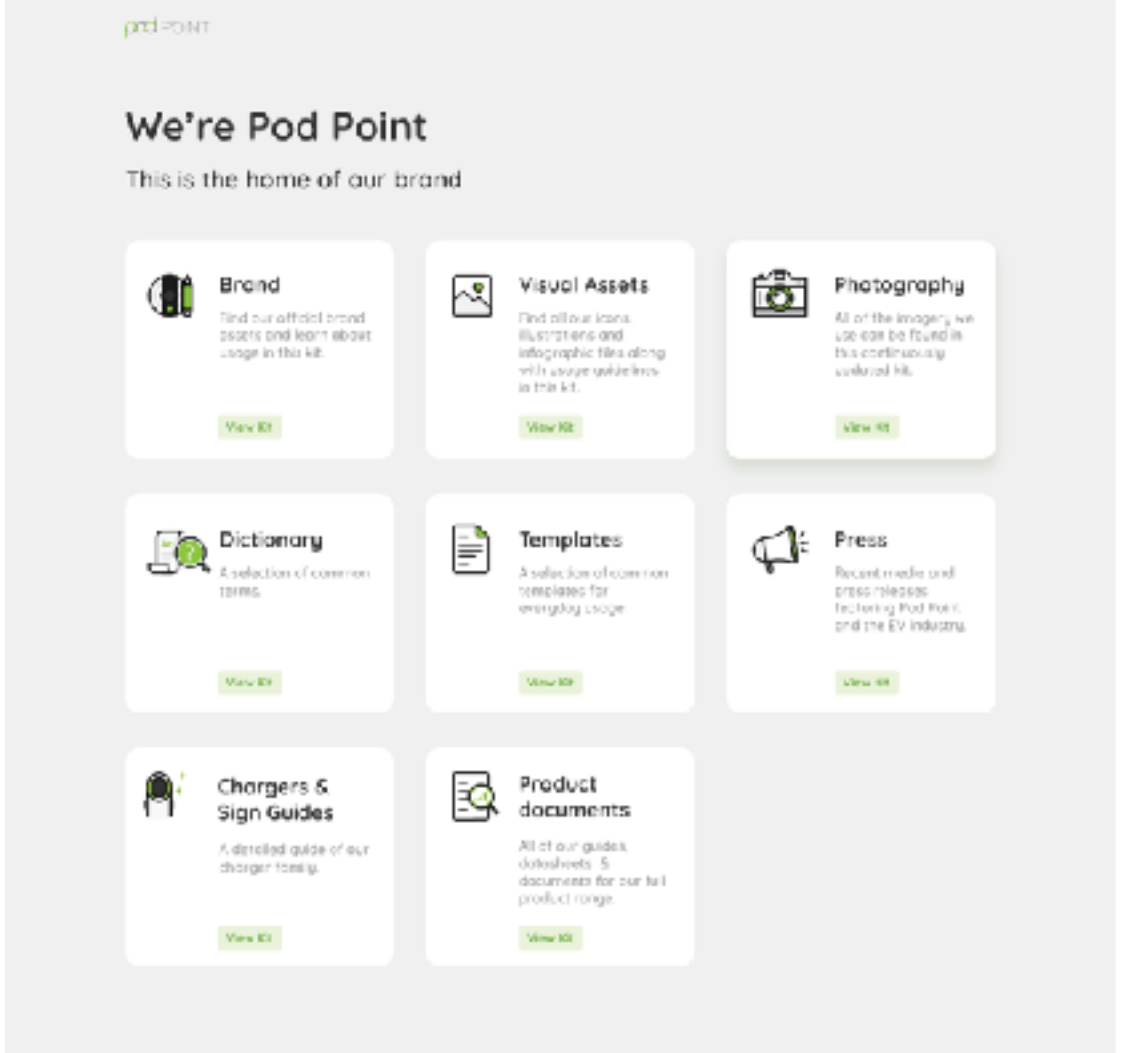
pod POINT

We're Pod Point

This is the home of our brand

Brand

Find our official brand assets and learn about usage in this kit.

View Kit

Visual Assets

Find all our icons, illustrations and infographic files along with usage guidelines in this kit.

View Kit

Photography

All of the imagery we use can be found in this continuously updated kit.

View Kit

Dictionary

A selection of common terms.

View Kit

Templates

A selection of common templates for everyday usage.

View Kit

Press

Recent media and press releases featuring Pod Point and the EV industry.

View Kit

Chargers & Sign Guides

A detailed guide of our charger family.

View Kit

Product documents

All of our guides, datasheets & documents for our full product range.

View Kit